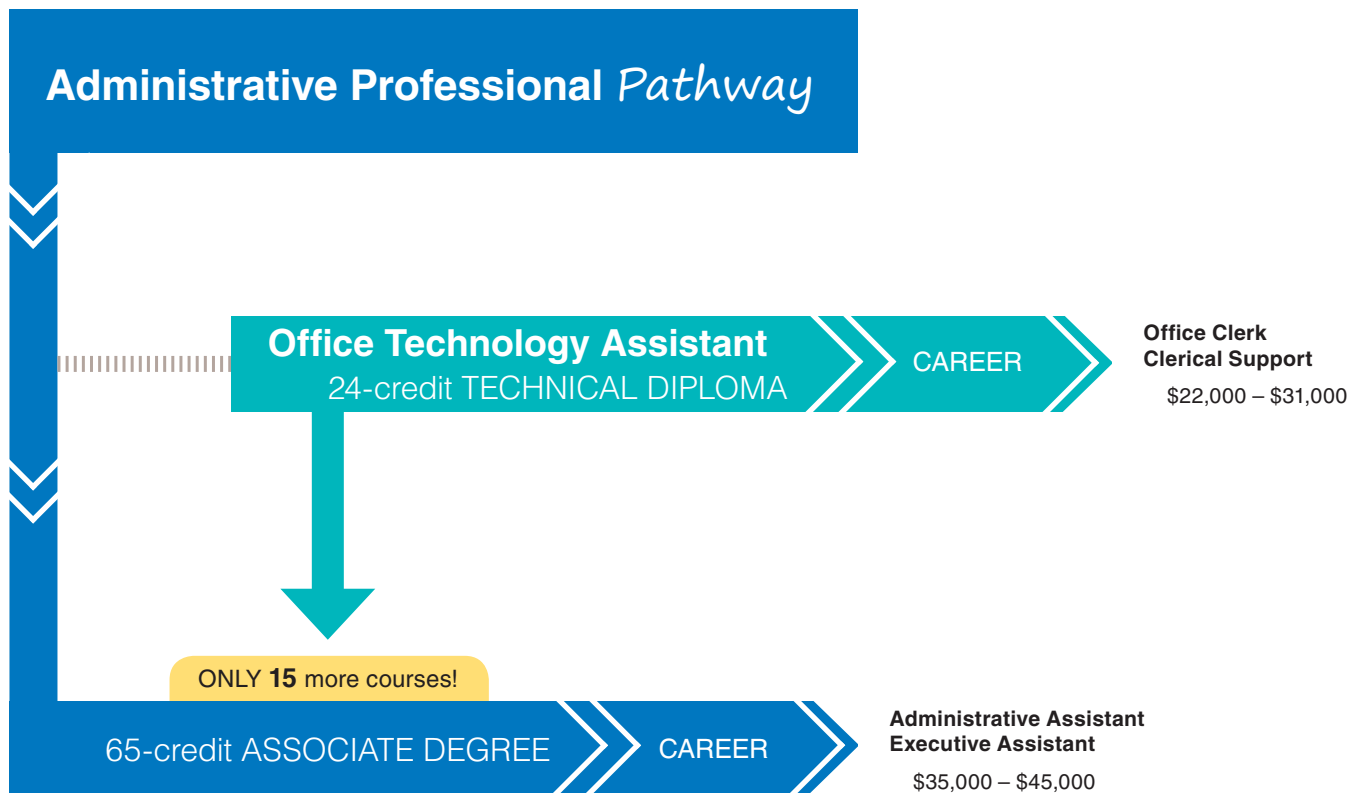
Administrative Professional Pathway

Office Technology Assistant
24-credit TECHNICAL DIPLOMA

CAREER

Office Clerk
Clerical Support
$22,000 – $31,000

ONLY **15** more courses!

65-credit ASSOCIATE DEGREE

CAREER

Administrative Assistant
Executive Assistant
$35,000 – $45,000